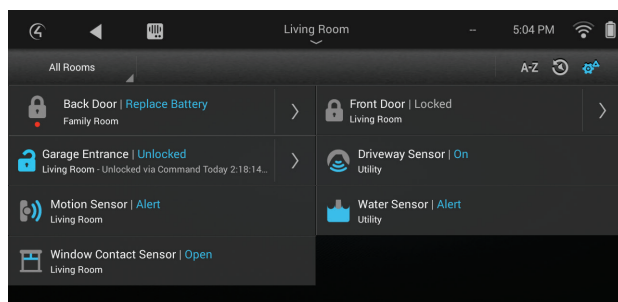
Living Room

--

5:04 PM

All Rooms

A-Z

Back Door | Replace Battery
Family Room

Front Door | Locked
Living Room

Garage Entrance | Unlocked
Living Room - Unlocked via Command Today 2:18:14...

Driveway Sensor | On
Utility

Motion Sensor | Alert
Living Room

Water Sensor | Alert
Utility

Window Contact Sensor | Open
Living Room